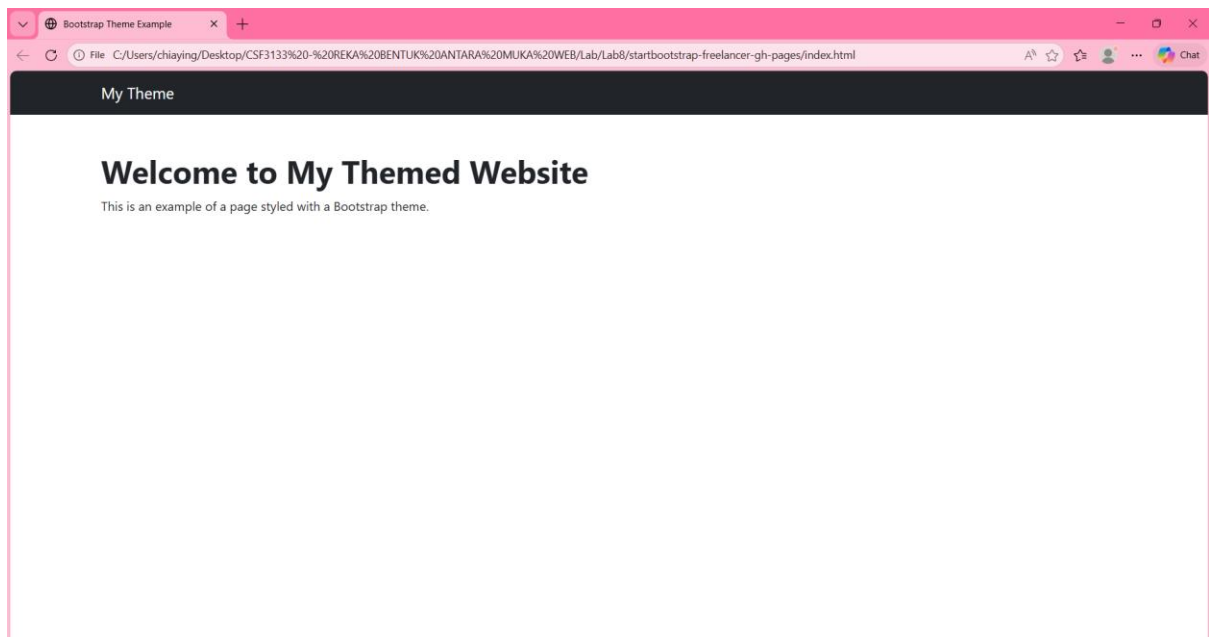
Bootstrap Theme Example

File C:/Users/chiaying/Desktop/CSF3133%20-%20REKA%20BENTUK%20ANTARA%20MUKA%20WEB/Lab/Lab8/startbootstrap-freelancer-gh-pages/index.html

Chat

My Theme

Welcome to My Themed Website

This is an example of a page styled with a Bootstrap theme.